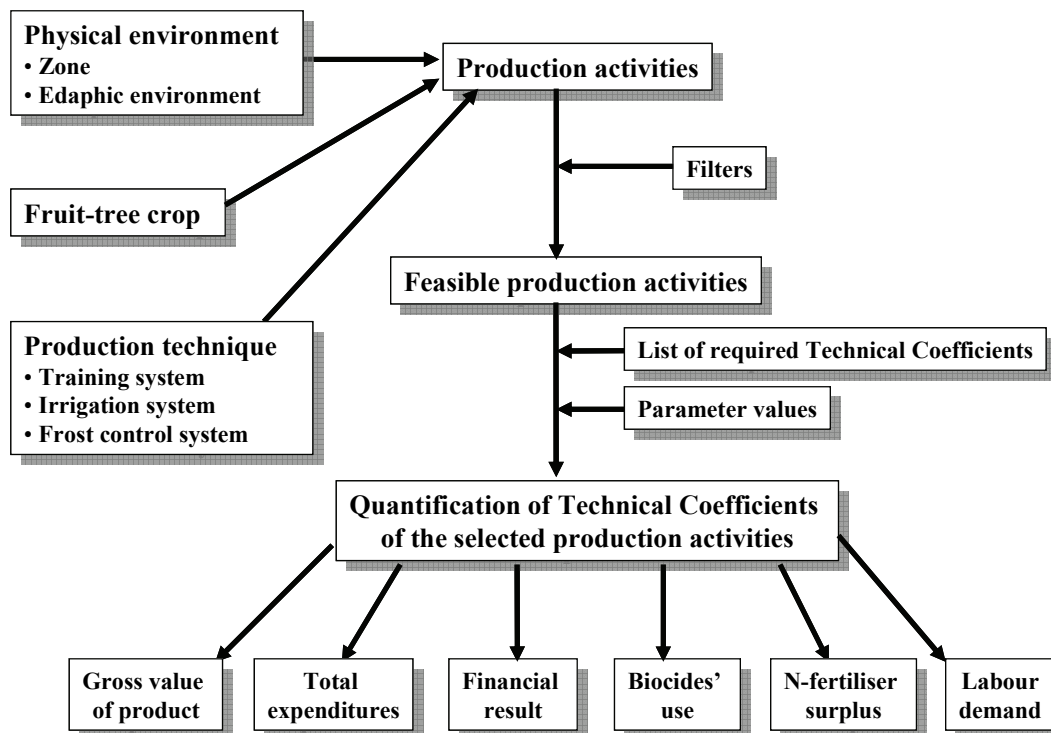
Physical environment
• Zone
• Edaphic environment

Production activities

Filters

Fruit-tree crop

Feasible production activities

Production technique
• Training system
• Irrigation system
• Frost control system

List of required Technical Coefficients

Parameter values

Quantification of Technical Coefficients of the selected production activities

Gross value of product

Total expenditures

Financial result

Biocides' use

N-fertiliser surplus

Labour demand